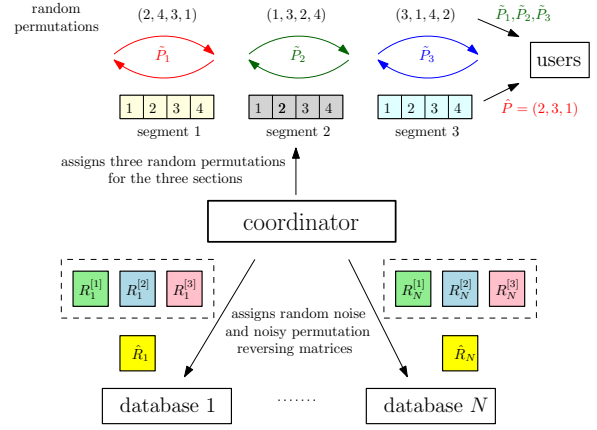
random permutations

$(2,4,3,1)$

$(1,3,2,4)$

$(3,1,4,2)$

$\tilde{P}_1, \tilde{P}_2, \tilde{P}_3$

$\tilde{P}_1$

$\tilde{P}_2$

$\tilde{P}_3$

users

| 1 | 2 | 3 | 4 |
|---|---|---|---|

segment 1

| 1 | 2 | 3 | 4 |
|---|---|---|---|

segment 2

| 1 | 2 | 3 | 4 |
|---|---|---|---|

segment 3

$\hat{P} = (2,3,1)$

assigns three random permutations for the three sections

coordinator

$R_1^{[1]}$ $R_1^{[2]}$ $R_1^{[3]}$

$R_N^{[1]}$ $R_N^{[2]}$ $R_N^{[3]}$

assigns random noise and noisy permutation reversing matrices

$\hat{R}_1$

$\hat{R}_N$

database 1

.......

database $N$